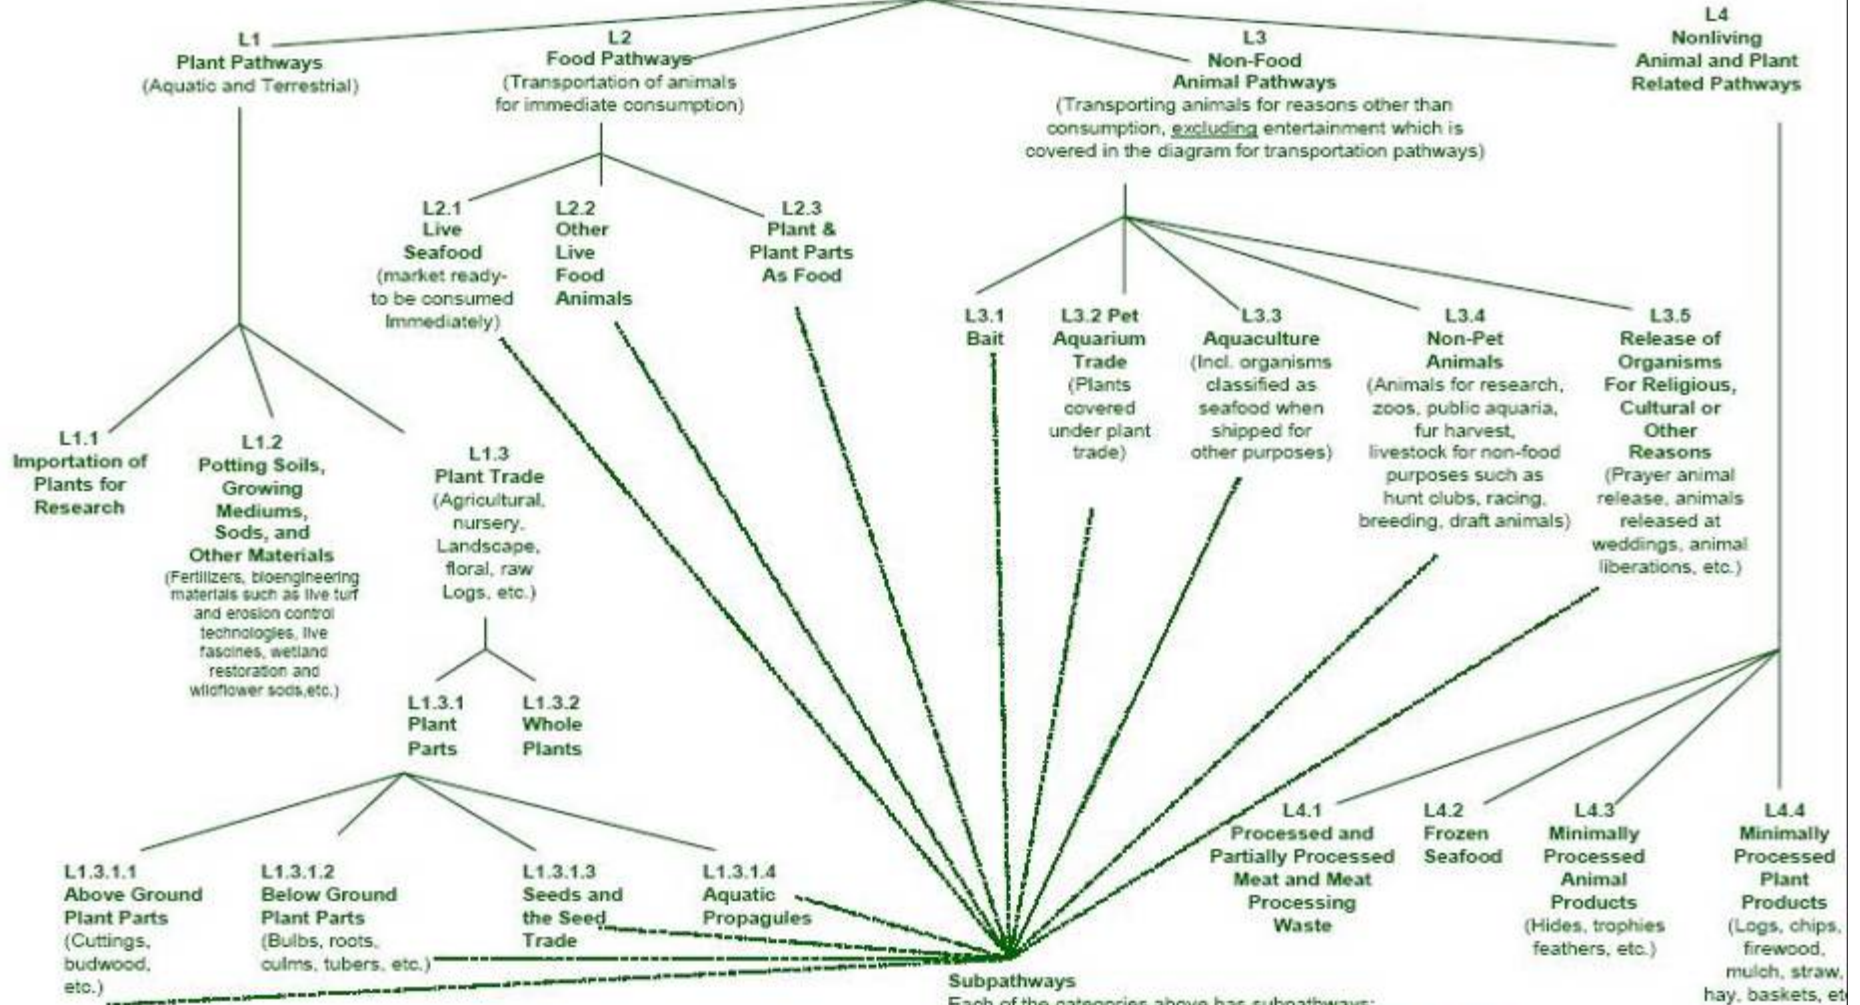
L1
Plant Pathways
(Aquatic and Terrestrial)

L2
Food Pathways
(Transportation of animals for immediate consumption)

L3
Non-Food
Animal Pathways
(Transporting animals for reasons other than consumption, excluding entertainment which is covered in the diagram for transportation pathways)

L4
Nonliving
Animal and Plant
Related Pathways

L2.1
Live
Seafood
(market ready-to be consumed Immediately)

L2.2
Other
Live
Food
Animals

L2.3
Plant &
Plant Parts
As Food

L3.1
Bait

L3.2 Pet
Aquarium
Trade
(Plants covered under plant trade)

L3.3
Aquaculture
(Incl. organisms classified as seafood when shipped for other purposes)

L3.4
Non-Pet
Animals
(Animals for research, zoos, public aquaria, fur harvest, livestock for non-food purposes such as hunt clubs, racing, breeding, draft animals)

L3.5
Release of
Organisms
For Religious,
Cultural or
Other
Reasons
(Prayer animal release, animals released at weddings, animal liberations, etc.)

L1.1
Importation of
Plants for
Research

L1.2
Potting Soils,
Growing
Mediums,
Sods, and
Other Materials
(Fertilizers, bioengineering materials such as live turf and erosion control technologies, live fascines, wetland restoration and wildflower sods,etc.)

L1.3
Plant Trade
(Agricultural, nursery, Landscape, floral, raw Logs, etc.)

L1.3.1
Plant
Parts

L1.3.2
Whole
Plants

L4.1
Processed and
Partially Processed
Meat and Meat
Processing
Waste

L4.2
Frozen
Seafood

L4.3
Minimally
Processed
Animal
Products
(Hides, trophies feathers, etc.)

L4.4
Minimally
Processed
Plant
Products
(Logs, chips, firewood, mulch, straw, hay, baskets, et

L1.3.1.1
Above Ground
Plant Parts
(Cuttings, budwood, etc.)

L1.3.1.2
Below Ground
Plant Parts
(Bulbs, roots, culms, tubers, etc.)

L1.3.1.3
Seeds and
the Seed
Trade

L1.3.1.4
Aquatic
Propagules

Subpathways
Each of the categories above has subpathways: